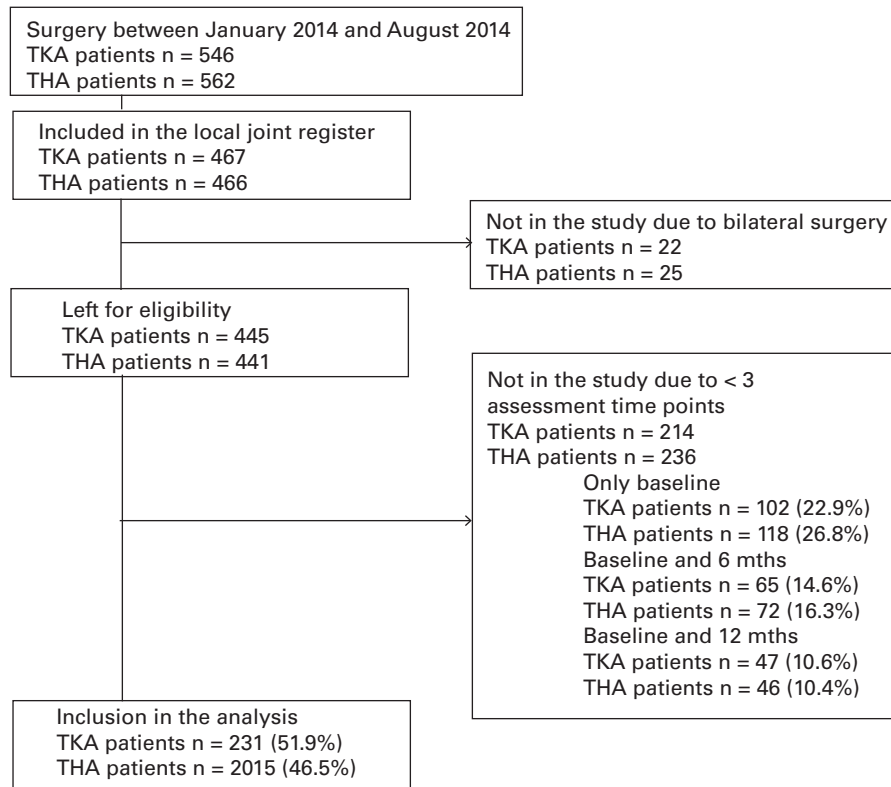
Surgery between January 2014 and August 2014
TKA patients n = 546
THA patients n = 562

Included in the local joint register
TKA patients n = 467
THA patients n = 466

Not in the study due to bilateral surgery
TKA patients n = 22
THA patients n = 25

Left for eligibility
TKA patients n = 445
THA patients n = 441

Not in the study due to < 3 assessment time points
TKA patients n = 214
THA patients n = 236
Only baseline
TKA patients n = 102 (22.9%)
THA patients n = 118 (26.8%)
Baseline and 6 mths
TKA patients n = 65 (14.6%)
THA patients n = 72 (16.3%)
Baseline and 12 mths
TKA patients n = 47 (10.6%)
THA patients n = 46 (10.4%)

Inclusion in the analysis
TKA patients n = 231 (51.9%)
THA patients n = 2015 (46.5%)